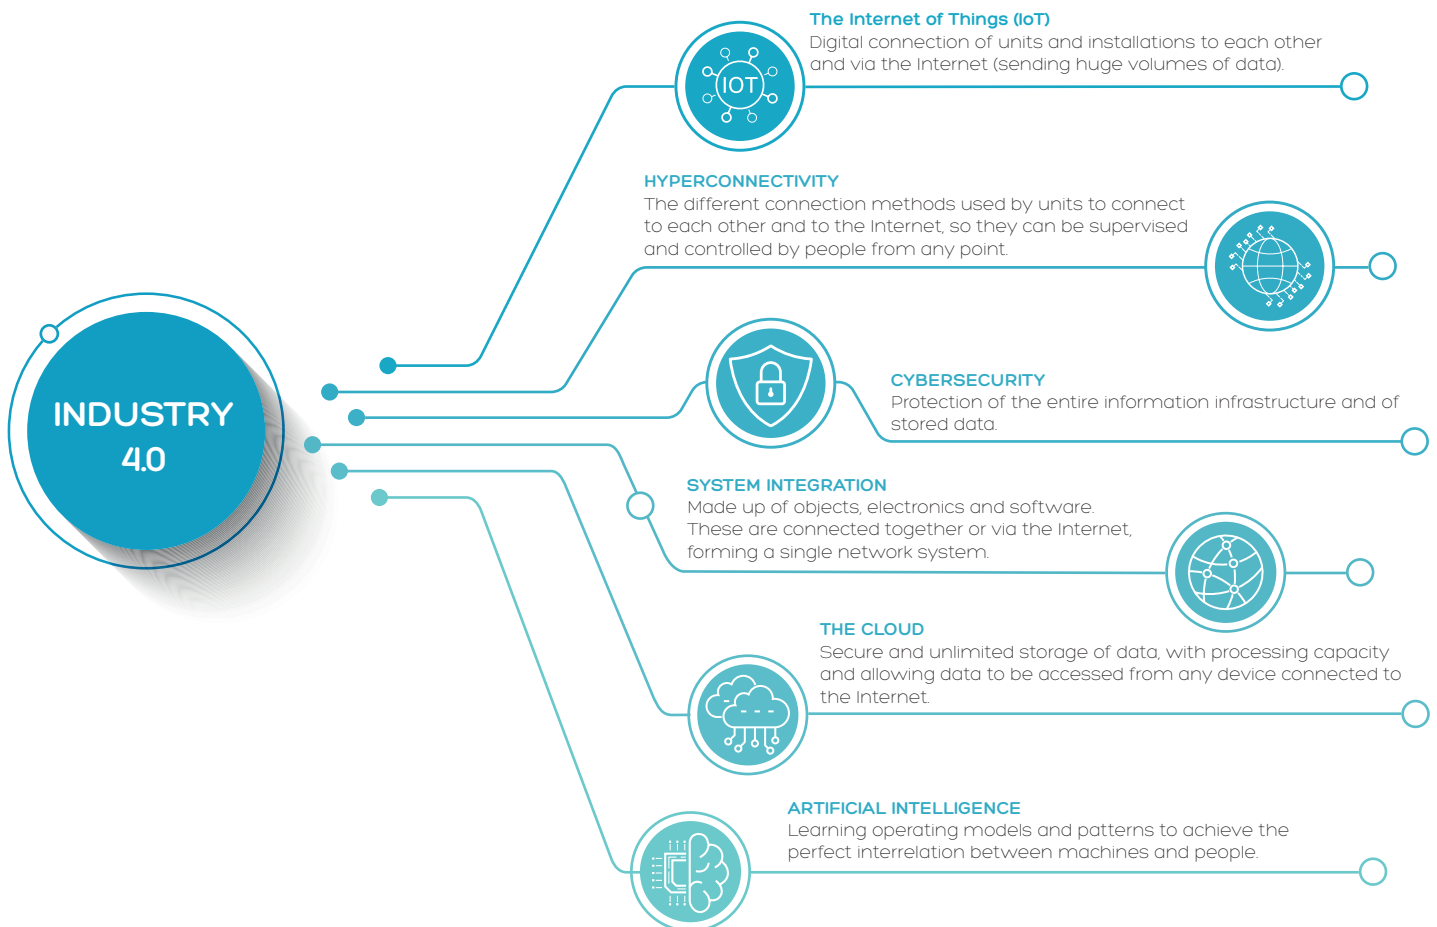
INDUSTRY 4.0

IOT

The Internet of Things (IoT)
Digital connection of units and installations to each other and via the Internet (sending huge volumes of data).

HYPERCONNECTIVITY
The different connection methods used by units to connect to each other and to the Internet, so they can be supervised and controlled by people from any point.

CYBERSECURITY
Protection of the entire information infrastructure and of stored data.

SYSTEM INTEGRATION
Made up of objects, electronics and software. These are connected together or via the Internet, forming a single network system.

THE CLOUD
Secure and unlimited storage of data, with processing capacity and allowing data to be accessed from any device connected to the Internet.

ARTIFICIAL INTELLIGENCE
Learning operating models and patterns to achieve the perfect interrelation between machines and people.